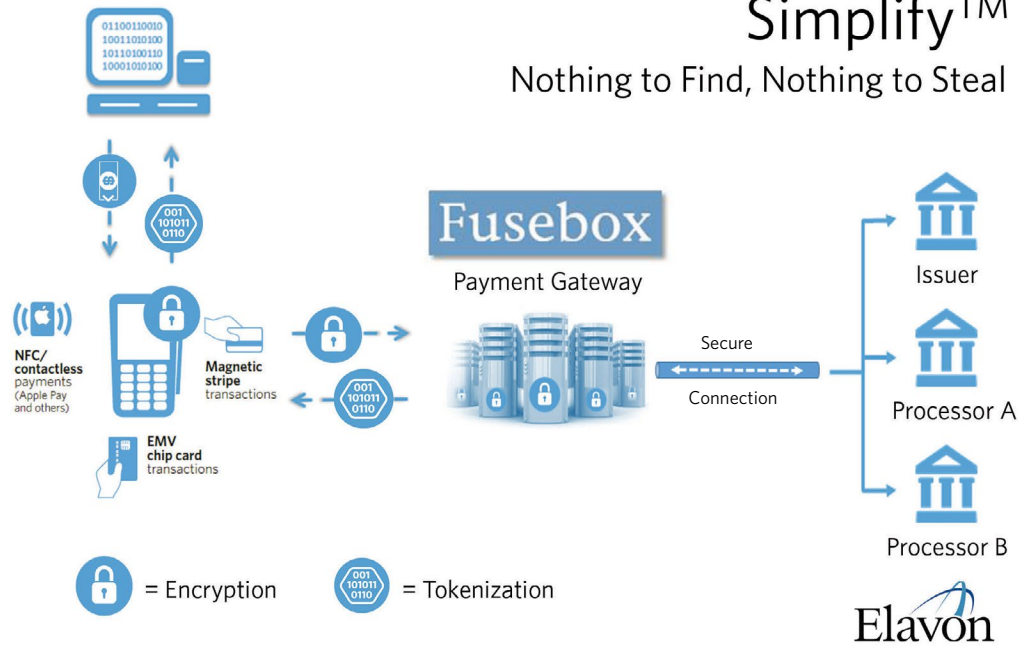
01100110010
10011010100
10110100110
10001010100

Simplify™
Nothing to Find, Nothing to Steal

001
101011
0110

Fusebox
Payment Gateway

Issuer

NFC/ contactless payments (Apple Pay and others)

Magnetic stripe transactions

001
101011
0110

Secure
Connection

Processor A

EMV chip card transactions

Processor B

= Encryption

001
101011
0110
= Tokenization

Elavon